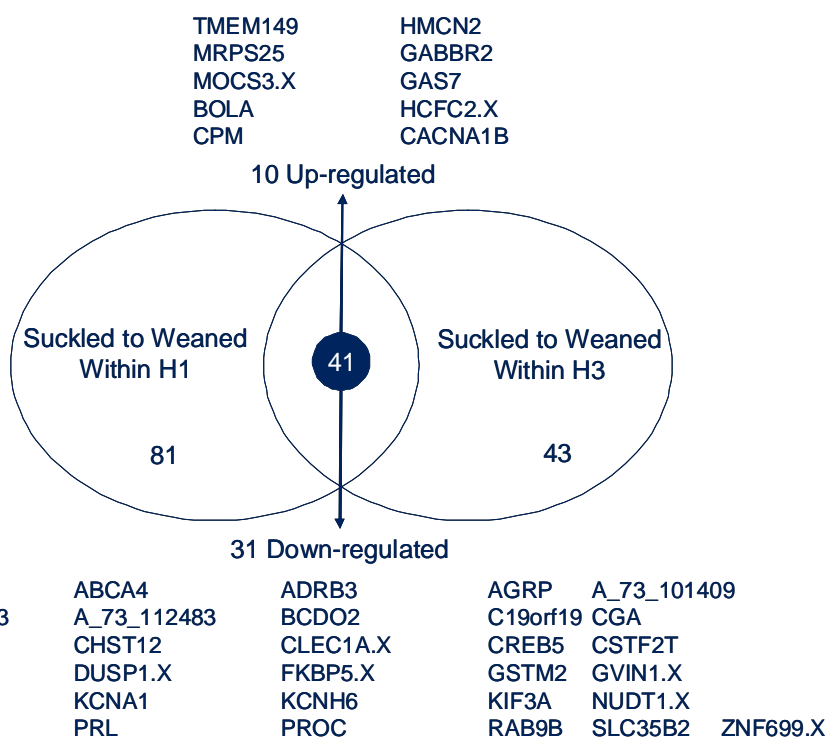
TMEM149
MRPS25
MOCS3.X
BOLA
CPM

HMCN2
GABBR2
GAS7
HCFC2.X
CACNA1B

10 Up-regulated

Suckled to Weaned Within H1

81

41

Suckled to Weaned Within H3

43

31 Down-regulated

ABCA4
3 A_73_112483
CHST12
DUSP1.X
KCNA1
PRL

ADRB3
BCDO2
CLEC1A.X
FKBP5.X
KCNH6
PROC

AGRP
C19orf19
CREB5
GSTM2
KIF3A
RAB9B

A_73_101409
CGA
CSTF2T
GVIN1.X
NUDT1.X
SLC35B2

ZNF699.X